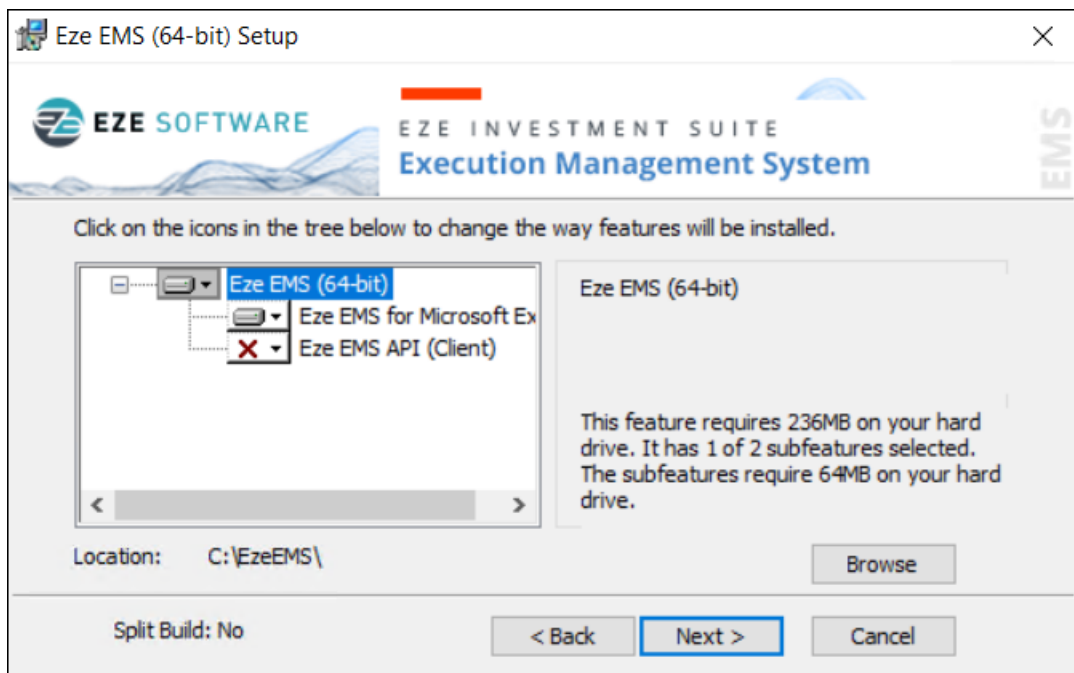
Eze EMS (64-bit) Setup

EZE SOFTWARE

EZE INVESTMENT SUITE
Execution Management System

EMS

Click on the icons in the tree below to change the way features will be installed.

Eze EMS (64-bit)
Eze EMS for Microsoft Ex
Eze EMS API (Client)

Eze EMS (64-bit)

This feature requires 236MB on your hard drive. It has 1 of 2 subfeatures selected. The subfeatures require 64MB on your hard drive.

Location: C:\EzeEMS\

Browse

Split Build: No

< Back
Next >
Cancel